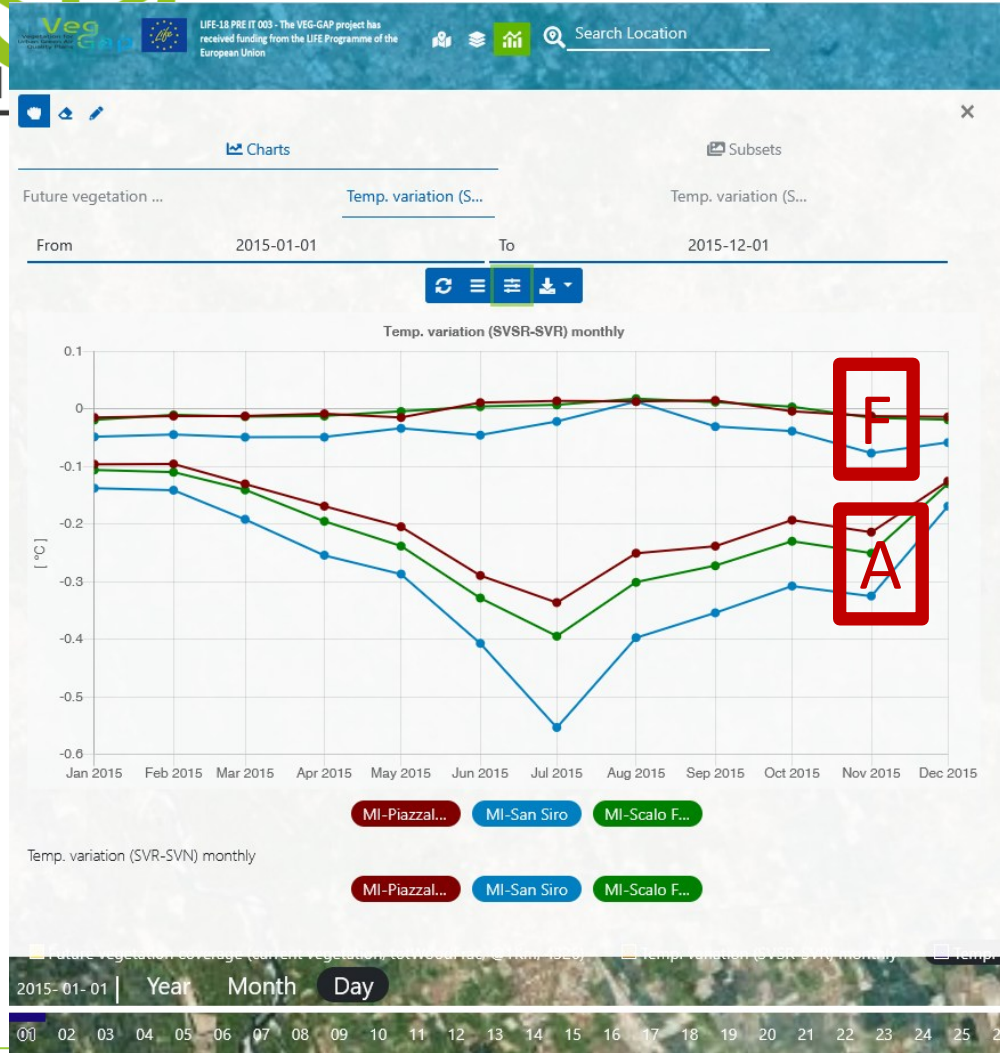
Veg Gap

LIFE-18 PRE IT 003 - The VEG-GAP project has received funding from the LIFE Programme of the European Union

Search Location

×

Charts

Subsets

Future vegetation ...

Temp. variation (S...

Temp. variation (S...

From 2015-01-01

To 2015-12-01

Temp. variation (SVSR-SVR) monthly

0.1
0
-0.1
-0.2
-0.3
-0.4
-0.5
-0.6

[ °C ]

Jan 2015 Feb 2015 Mar 2015 Apr 2015 May 2015 Jun 2015 Jul 2015 Aug 2015 Sep 2015 Oct 2015 Nov 2015 Dec 2015

F

A

MI-Piazzal... MI-San Siro MI-Scalo F...

Temp. variation (SVR-SVN) monthly

MI-Piazzal... MI-San Siro MI-Scalo F...

Future vegetation coverage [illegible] Temp. variation (SVR-SVN) monthly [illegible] Temp.

2015- 01- 01 Year Month Day

01 02 03 04 05 06 07 08 09 10 11 12 13 14 15 16 17 18 19 20 21 22 23 24 25